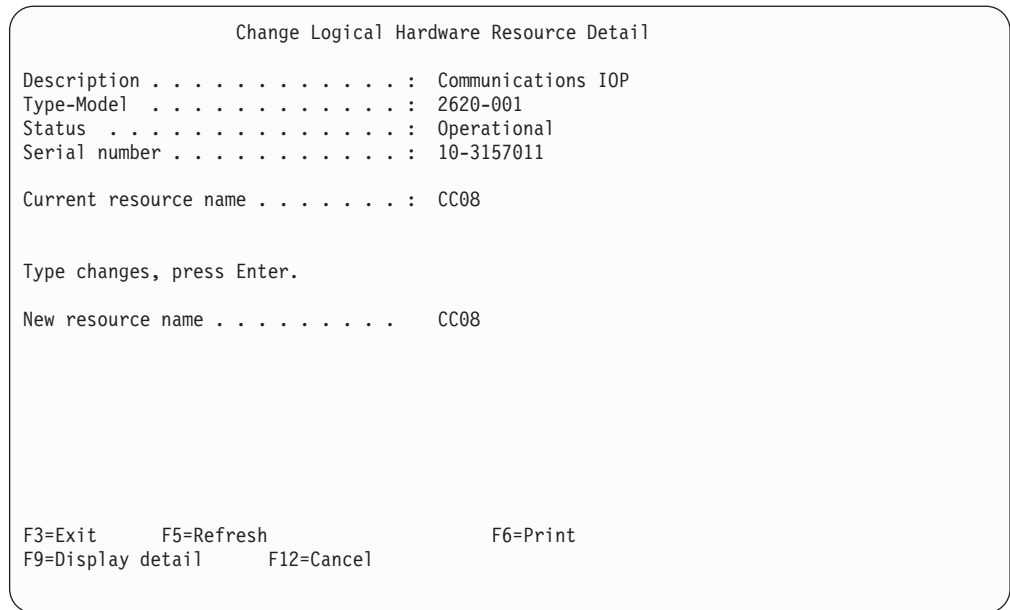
Change Logical Hardware Resource Detail

Description . . . . . . . . . . . . : Communications IOP
Type-Model . . . . . . . . . . . . : 2620-001
Status . . . . . . . . . . . . . . : Operational
Serial number . . . . . . . . . . . : 10-3157011

Current resource name . . . . . . . : CC08

Type changes, press Enter.

New resource name . . . . . . . . .   CC08

F3=Exit   F5=Refresh   F6=Print
F9=Display detail   F12=Cancel